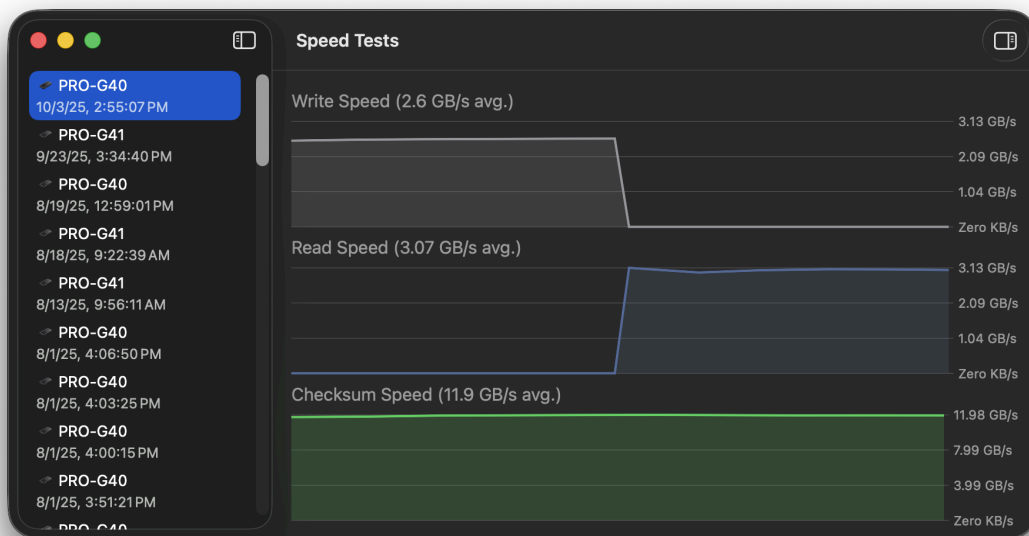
PRO-G40
10/3/25, 2:55:07 PM

PRO-G41
9/23/25, 3:34:40 PM

PRO-G40
8/19/25, 12:59:01 PM

PRO-G41
8/18/25, 9:22:39 AM

PRO-G41
8/13/25, 9:56:11 AM

PRO-G40
8/1/25, 4:06:50 PM

PRO-G40
8/1/25, 4:03:25 PM

PRO-G40
8/1/25, 4:00:15 PM

PRO-G40
8/1/25, 3:51:21 PM

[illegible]

Speed Tests

Write Speed (2.6 GB/s avg.)

3.13 GB/s
2.09 GB/s
1.04 GB/s
Zero KB/s

Read Speed (3.07 GB/s avg.)

3.13 GB/s
2.09 GB/s
1.04 GB/s
Zero KB/s

Checksum Speed (11.9 GB/s avg.)

11.98 GB/s
7.99 GB/s
3.99 GB/s
Zero KB/s